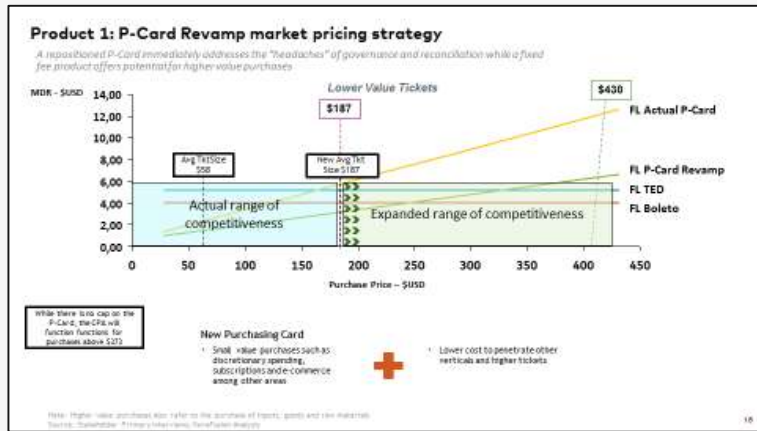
Product 1: P-Card Revamp market pricing strategy

A repositioned P-Card immediately addresses the "headaches" of governance and reconciliation while a fixed fee product offers potential for higher value purchases

MDR - $USD

Lower Value Tickets

$187

$430

14,00
12,00
10,00
8,00
6,00
4,00
2,00
0,00

FL Actual P-Card

Avg Tkt Size $58

New Avg Tkt Size $187

FL P-Card Revamp

FL TED

FL Boleto

Actual range of competitiveness

Expanded range of competitiveness

0 50 100 150 200 250 300 350 400 450

Purchase Price - $USD

While there is no cap on the P-Card, the CPA will function functions for purchases above $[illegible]

New Purchasing Card

Small value purchases such as discretionary spending, subscriptions and e-commerce among other areas

Lower cost to penetrate other verticals and higher tickets

Note: Higher value purchases also refer to the purchase of inputs, goods and raw materials
Source: Stakeholder Primary interviews; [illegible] Analysis

16